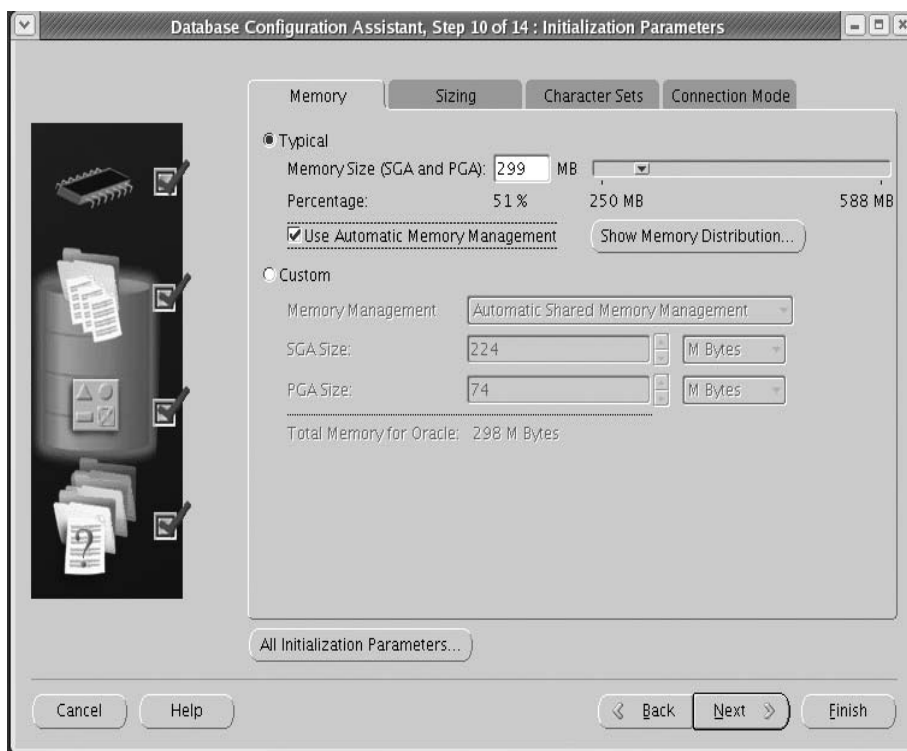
Database Configuration Assistant, Step 10 of 14 : Initialization Parameters

Memory | Sizing | Character Sets | Connection Mode

Typical
Memory Size (SGA and PGA): 299 MB
Percentage: 51 % 250 MB 588 MB
Use Automatic Memory Management
Show Memory Distribution...

Custom
Memory Management: Automatic Shared Memory Management
SGA Size: 224 M Bytes
PGA Size: 74 M Bytes
Total Memory for Oracle: 298 M Bytes

All Initialization Parameters...

Cancel
Help
Back
Next
Finish